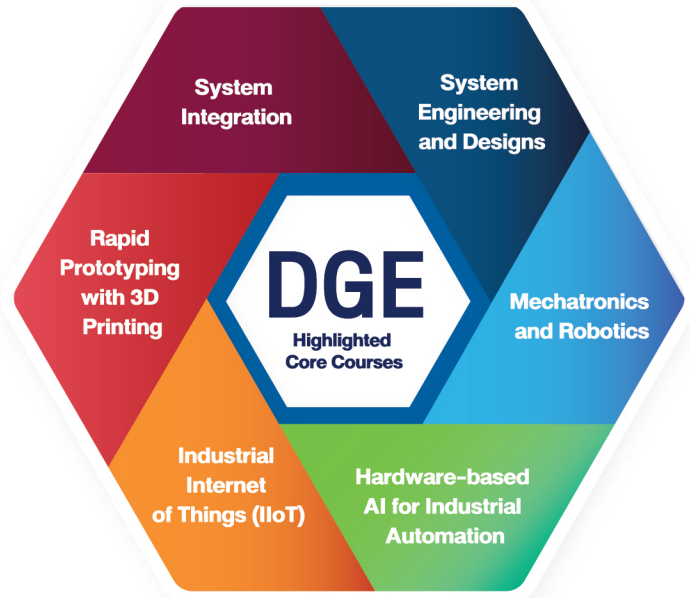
System Integration

System Engineering and Designs

Rapid Prototyping with 3D Printing

DGE
Highlighted Core Courses

Mechatronics and Robotics

Industrial Internet of Things (IIoT)

Hardware-based AI for Industrial Automation